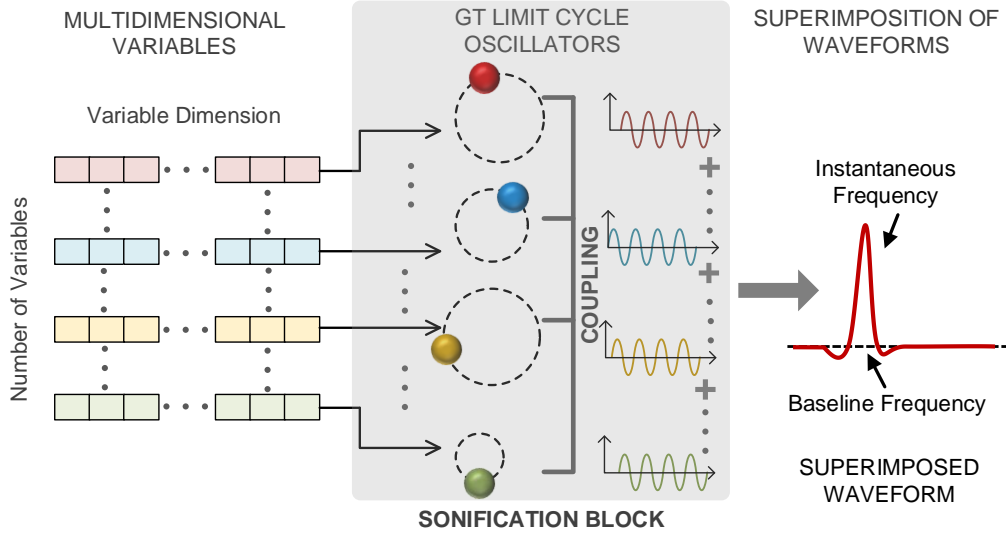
MULTIDIMENSIONAL VARIABLES

Variable Dimension

Number of Variables

GT LIMIT CYCLE OSCILLATORS

COUPLING

+

+

+

SONIFICATION BLOCK

SUPERIMPOSITION OF WAVEFORMS

Instantaneous Frequency

Baseline Frequency

SUPERIMPOSED WAVEFORM